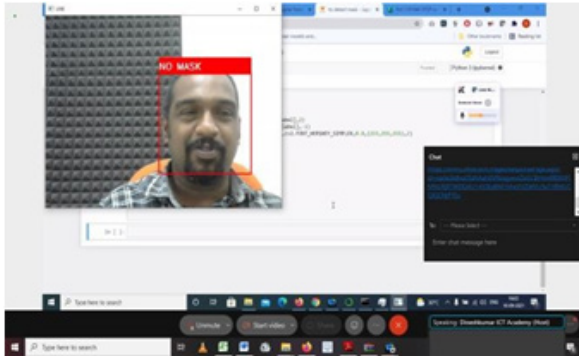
NO MASK

Other bookmarks

Reading list

Logout

Python 3 (ipykernel)

Chat

To: --- Please Select ---

Enter chat message here

In [ ]:

Type here to search

Unmute

Start video

Share

Speaking: Dineshkumar ICT Academy (Host)

Type here to search